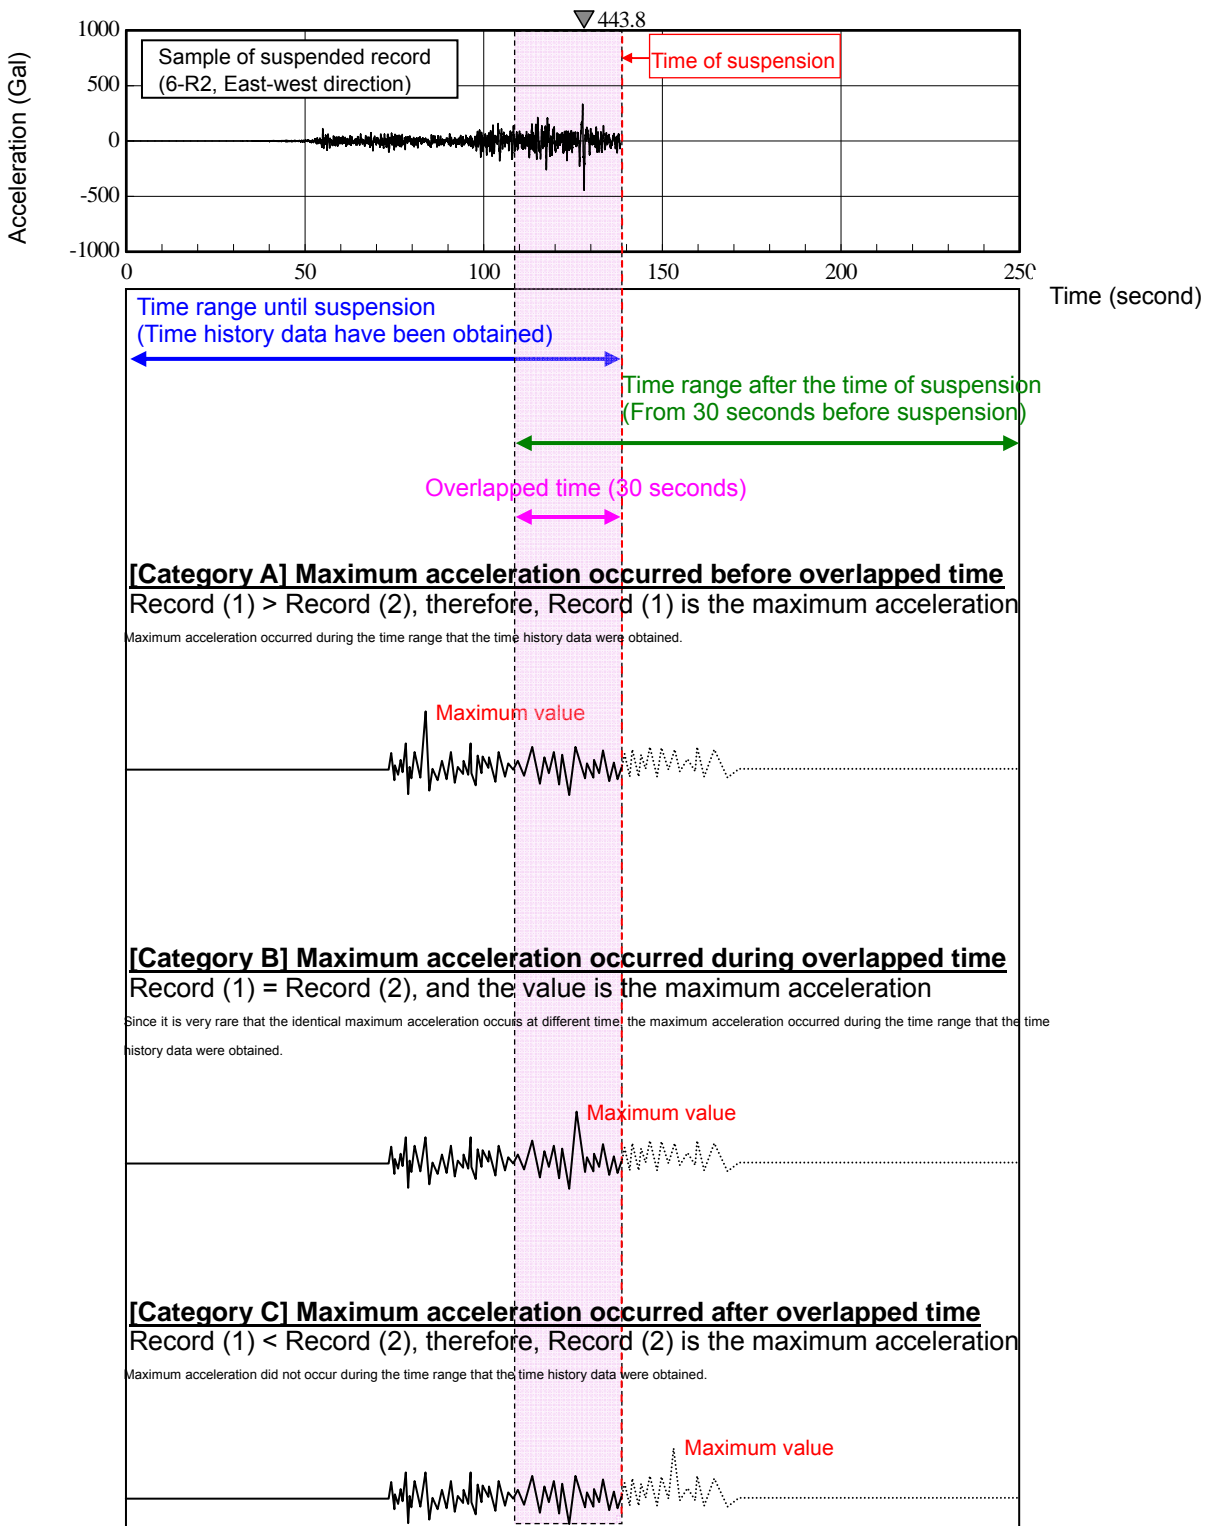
443.8

Acceleration (Gal)

1000
500
0
-500
-1000

Sample of suspended record
(6-R2, East-west direction)

Time of suspension

0
50
100
150
200
250

Time (second)

Time range until suspension
(Time history data have been obtained)

Time range after the time of suspension
(From 30 seconds before suspension)

Overlapped time (30 seconds)

[Category A] Maximum acceleration occurred before overlapped time
Record (1) > Record (2), therefore, Record (1) is the maximum acceleration
Maximum acceleration occurred during the time range that the time history data were obtained.

Maximum value

[Category B] Maximum acceleration occurred during overlapped time
Record (1) = Record (2), and the value is the maximum acceleration
Since it is very rare that the identical maximum acceleration occurs at different time, the maximum acceleration occurred during the time range that the time history data were obtained.

Maximum value

[Category C] Maximum acceleration occurred after overlapped time
Record (1) < Record (2), therefore, Record (2) is the maximum acceleration
Maximum acceleration did not occur during the time range that the time history data were obtained.

Maximum value